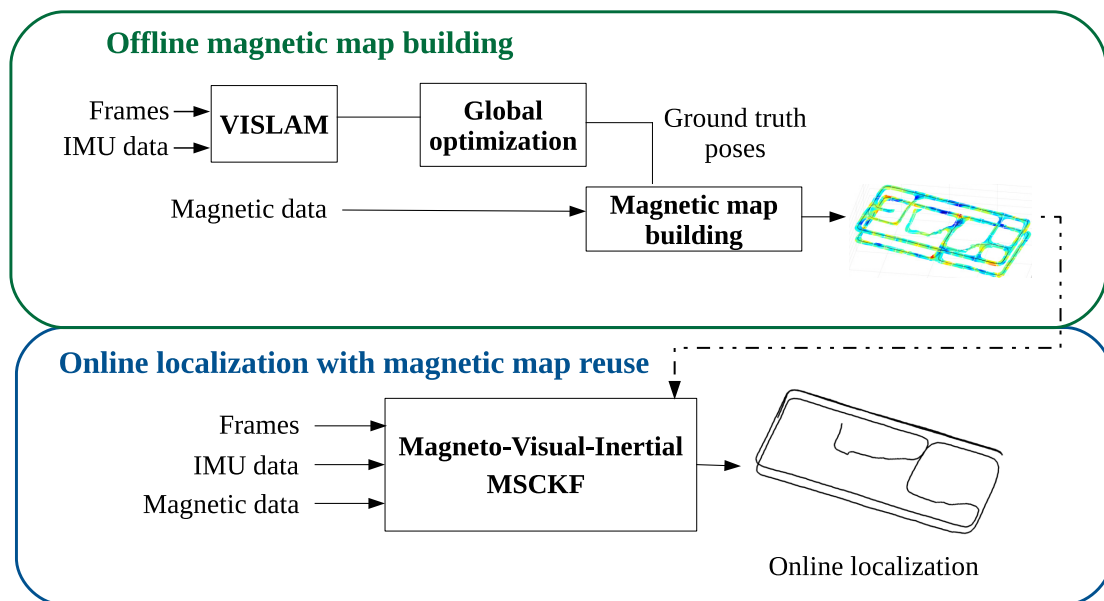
Offline magnetic map building

Frames
IMU data
VISLAM
Global optimization
Ground truth poses
Magnetic data
Magnetic map building

Online localization with magnetic map reuse

Frames
IMU data
Magnetic data
Magneto-Visual-Inertial MSCKF
Online localization